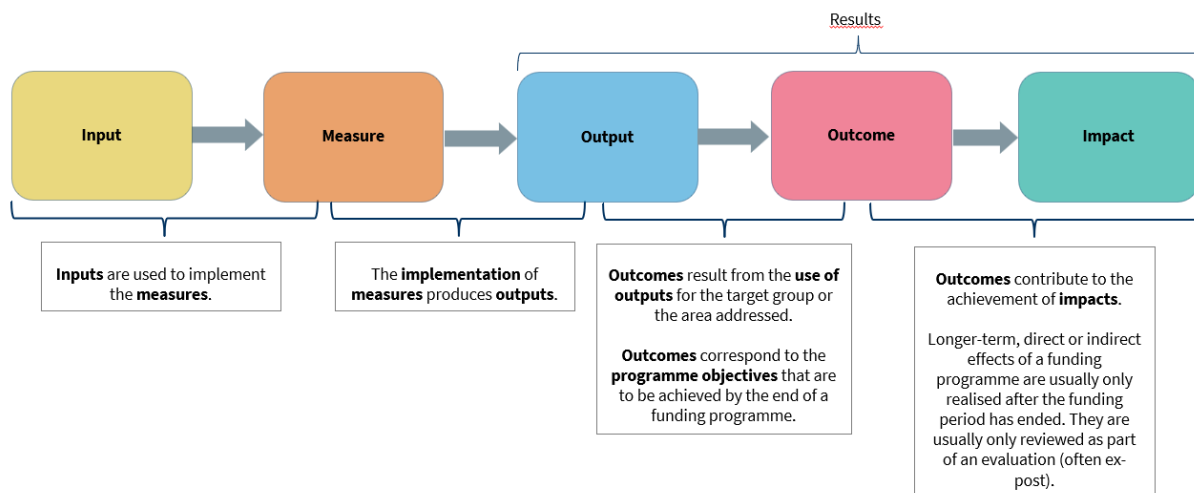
Results

Input

Measure

Output

Outcome

Impact

**Inputs** are used to implement the **measures**.

The **implementation** of **measures** produces **outputs**.

**Outcomes** result from the **use of outputs** for the target group or the area addressed.

**Outcomes** correspond to the **programme objectives** that are to be achieved by the end of a funding programme.

**Outcomes** contribute to the achievement of **impacts**.

Longer-term, direct or indirect effects of a funding programme are usually only realised after the funding period has ended. They are usually only reviewed as part of an evaluation (often ex-post).